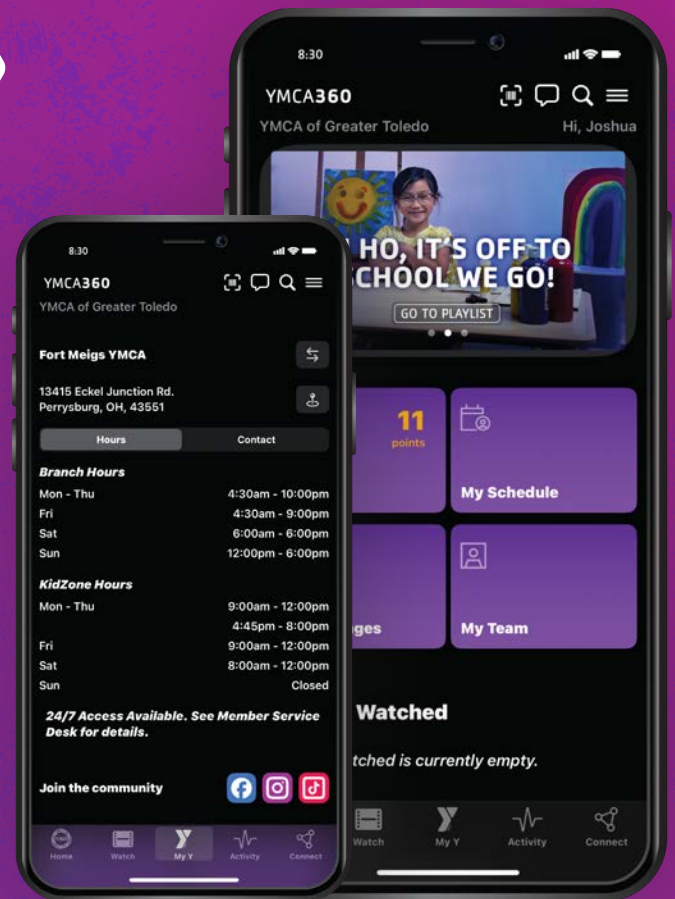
8:30

YMCA360

YMCA of Greater Toledo

Hi, Joshua

HO, IT'S OFF TO SCHOOL WE GO!

GO TO PLAYLIST

11 points

My Schedule

ges

My Team

Watched

tched is currently empty.

Watch

My Y

Activity

Connect

8:30

YMCA360

YMCA of Greater Toledo

Fort Meigs YMCA

13415 Eckel Junction Rd.
Perrysburg, OH, 43551

Hours

Contact

Branch Hours

| | |
|---|---|
| Mon - Thu | 4:30am - 10:00pm |
| Fri | 4:30am - 9:00pm |
| Sat | 6:00am - 6:00pm |
| Sun | 12:00pm - 6:00pm |

KidZone Hours

| | |
|---|---|
| Mon - Thu | 9:00am - 12:00pm |
| | 4:45pm - 8:00pm |
| Fri | 9:00am - 12:00pm |
| Sat | 8:00am - 12:00pm |
| Sun | Closed |

24/7 Access Available. See Member Service Desk for details.

Join the community

Home

Watch

My Y

Activity

Connect